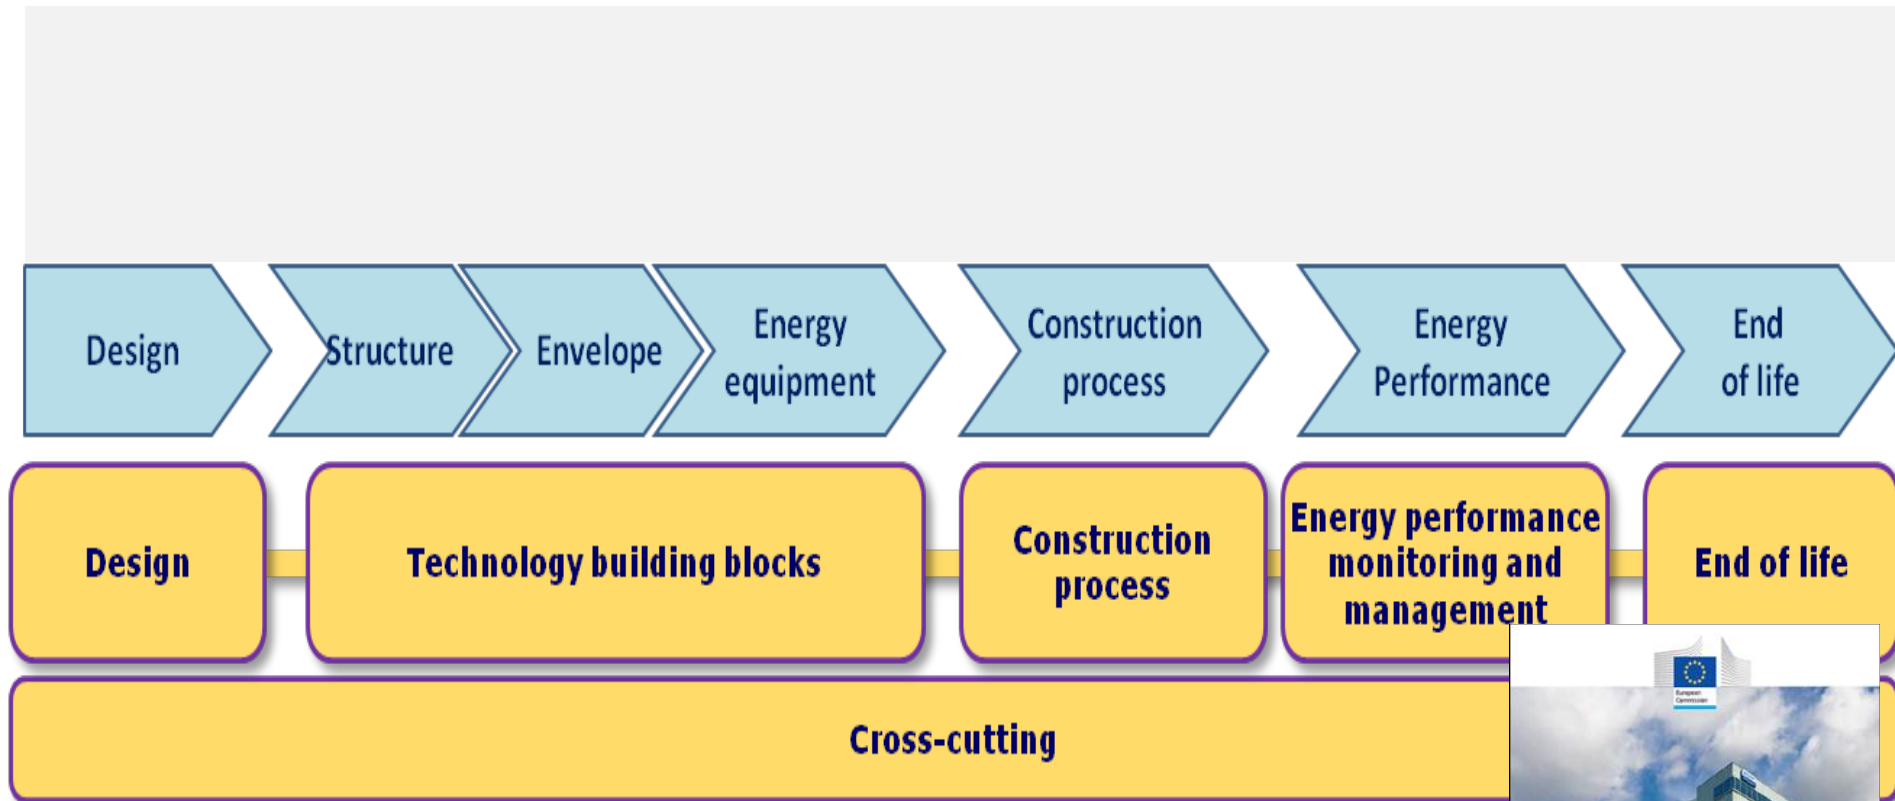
Design

Structure

Envelope

Energy equipment

Construction process

Energy Performance

End of life

Design

Technology building blocks

Construction process

Energy performance monitoring and management

End of life

Cross-cutting

European Commission